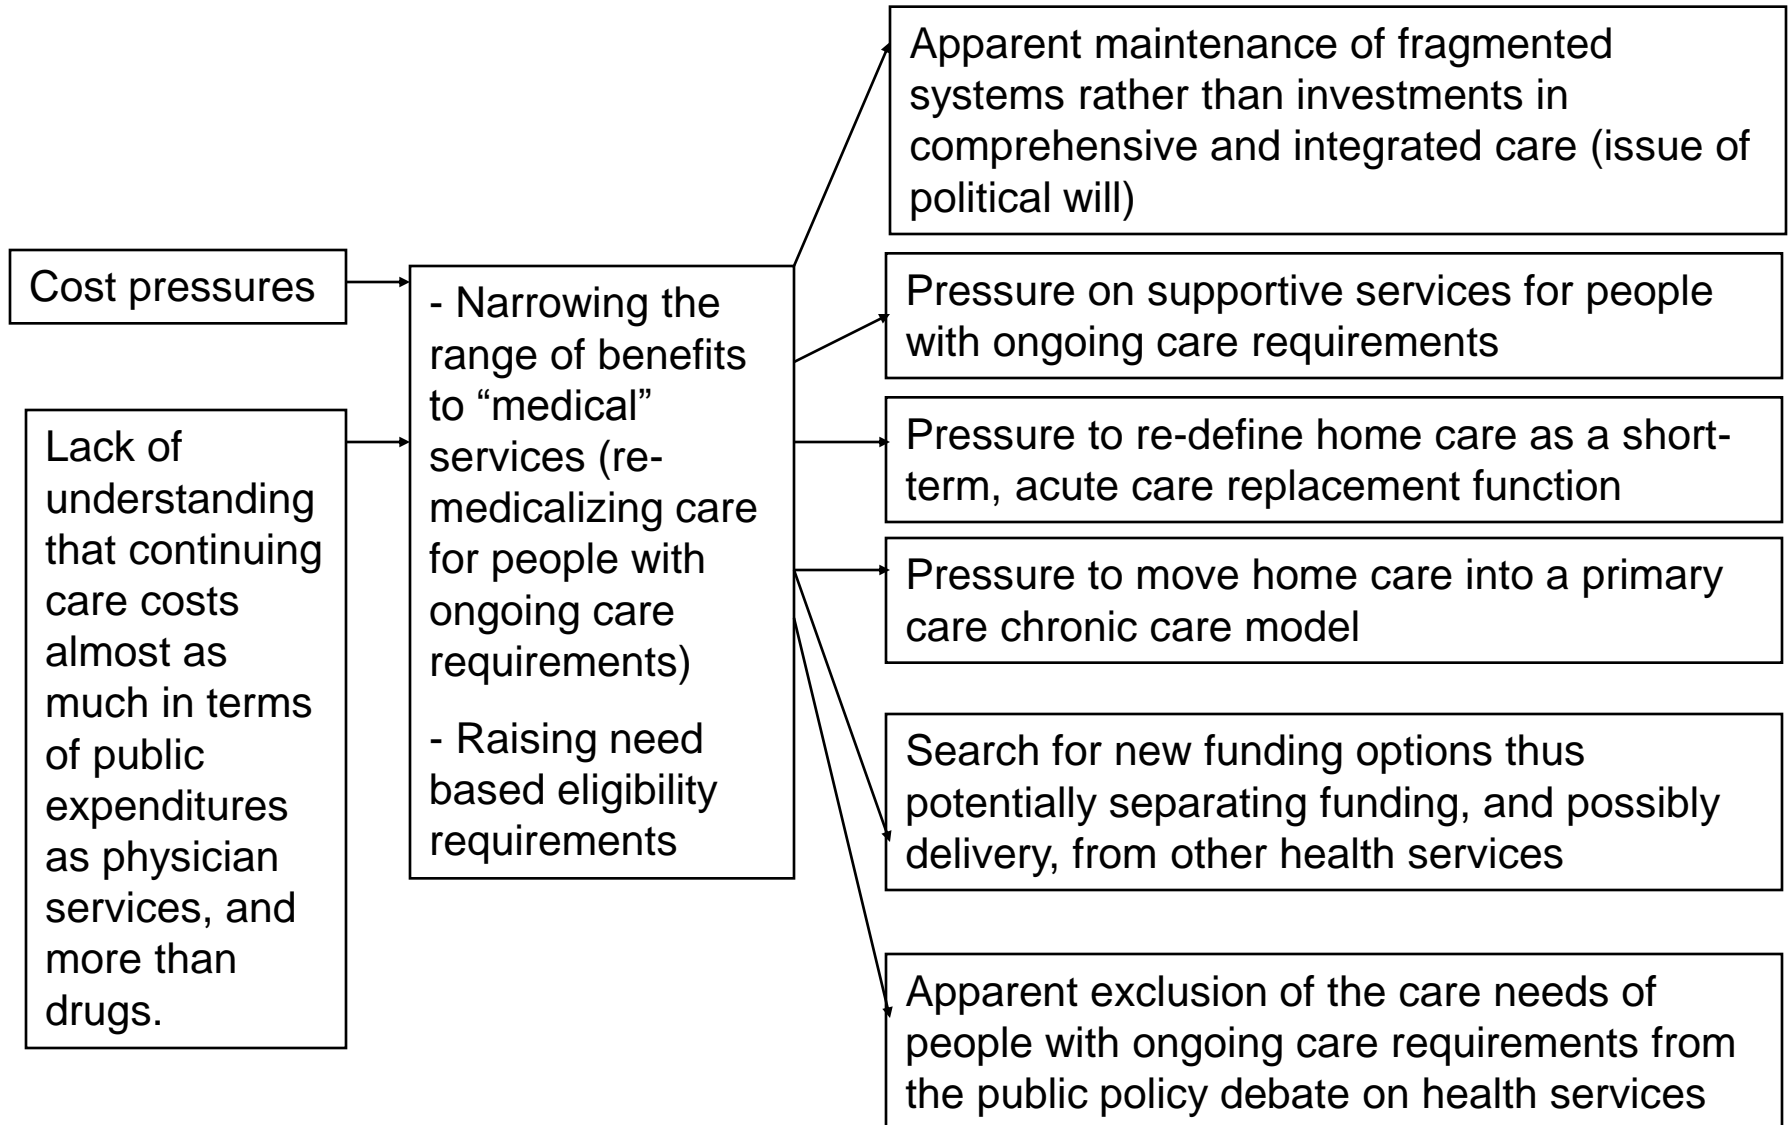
Cost pressures

Lack of understanding that continuing care costs almost as much in terms of public expenditures as physician services, and more than drugs.

- Narrowing the range of benefits to “medical” services (re-medicalizing care for people with ongoing care requirements)

- Raising need based eligibility requirements

Apparent maintenance of fragmented systems rather than investments in comprehensive and integrated care (issue of political will)

Pressure on supportive services for people with ongoing care requirements

Pressure to re-define home care as a short-term, acute care replacement function

Pressure to move home care into a primary care chronic care model

Search for new funding options thus potentially separating funding, and possibly delivery, from other health services

Apparent exclusion of the care needs of people with ongoing care requirements from the public policy debate on health services